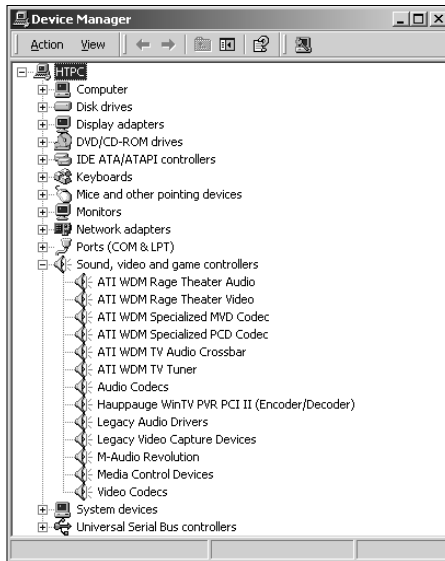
Device Manager

Action View

HTPC
Computer
Disk drives
Display adapters
DVD/CD-ROM drives
IDE ATA/ATAPI controllers
Keyboards
Mice and other pointing devices
Monitors
Network adapters
Ports (COM & LPT)
Sound, video and game controllers
ATI WDM Rage Theater Audio
ATI WDM Rage Theater Video
ATI WDM Specialized MVD Codec
ATI WDM Specialized PCD Codec
ATI WDM TV Audio Crossbar
ATI WDM TV Tuner
Audio Codecs
Hauppauge WinTV PVR PCI II (Encoder/Decoder)
Legacy Audio Drivers
Legacy Video Capture Devices
M-Audio Revolution
Media Control Devices
Video Codecs
System devices
Universal Serial Bus controllers